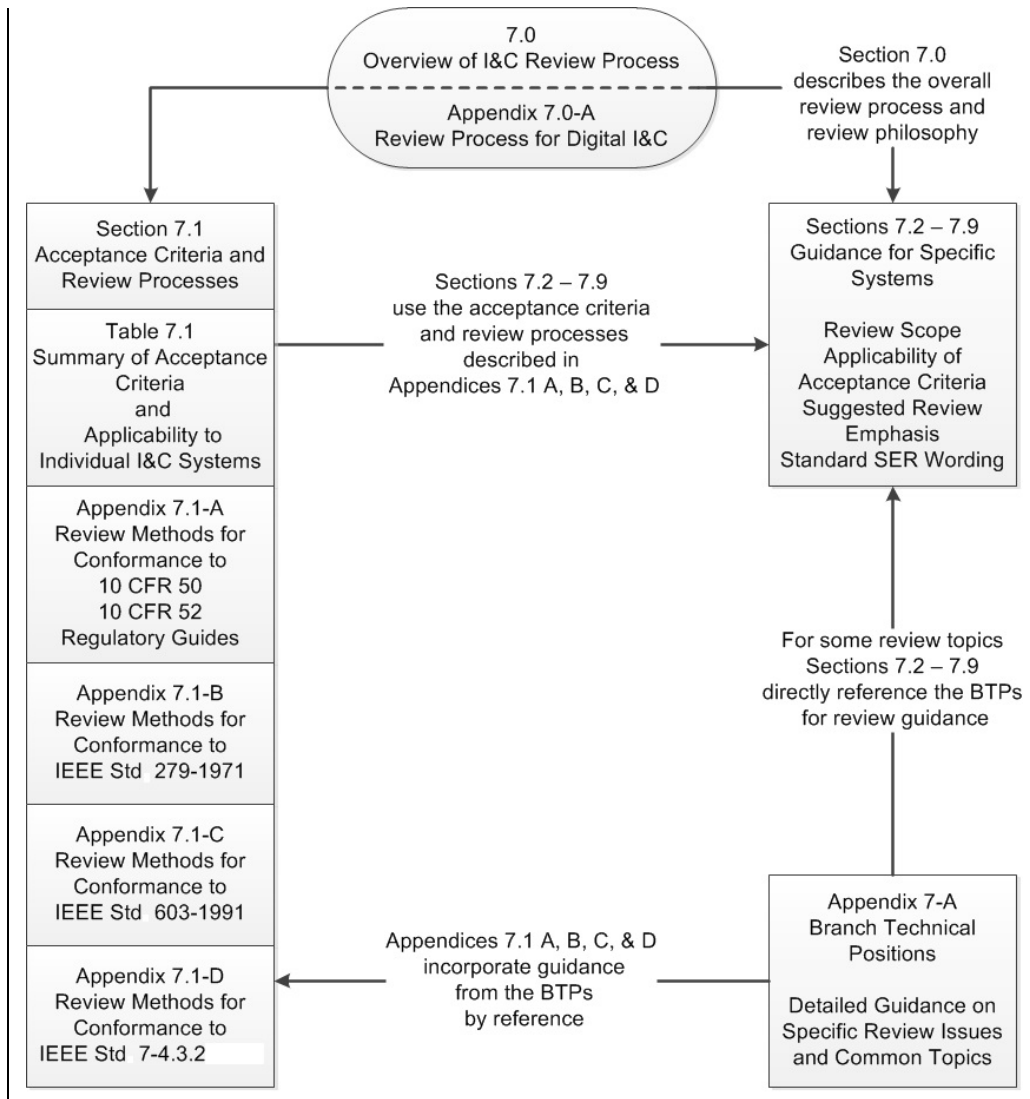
7.0
Overview of I&C Review Process

Appendix 7.0-A
Review Process for Digital I&C

Section 7.0 describes the overall review process and review philosophy

Section 7.1
Acceptance Criteria and Review Processes

Table 7.1
Summary of Acceptance Criteria and Applicability to Individual I&C Systems

Appendix 7.1-A
Review Methods for Conformance to
10 CFR 50
10 CFR 52
Regulatory Guides

Appendix 7.1-B
Review Methods for Conformance to IEEE Std 279-1971

Appendix 7.1-C
Review Methods for Conformance to IEEE Std 603-1991

Appendix 7.1-D
Review Methods for Conformance to IEEE Std 7-4.3.2

Sections 7.2 – 7.9 use the acceptance criteria and review processes described in Appendices 7.1 A, B, C, & D

Sections 7.2 – 7.9
Guidance for Specific Systems

Review Scope
Applicability of Acceptance Criteria
Suggested Review Emphasis
Standard SER Wording

For some review topics Sections 7.2 – 7.9 directly reference the BTPs for review guidance

Appendices 7.1 A, B, C, & D incorporate guidance from the BTPs by reference

Appendix 7-A
Branch Technical Positions

Detailed Guidance on Specific Review Issues and Common Topics